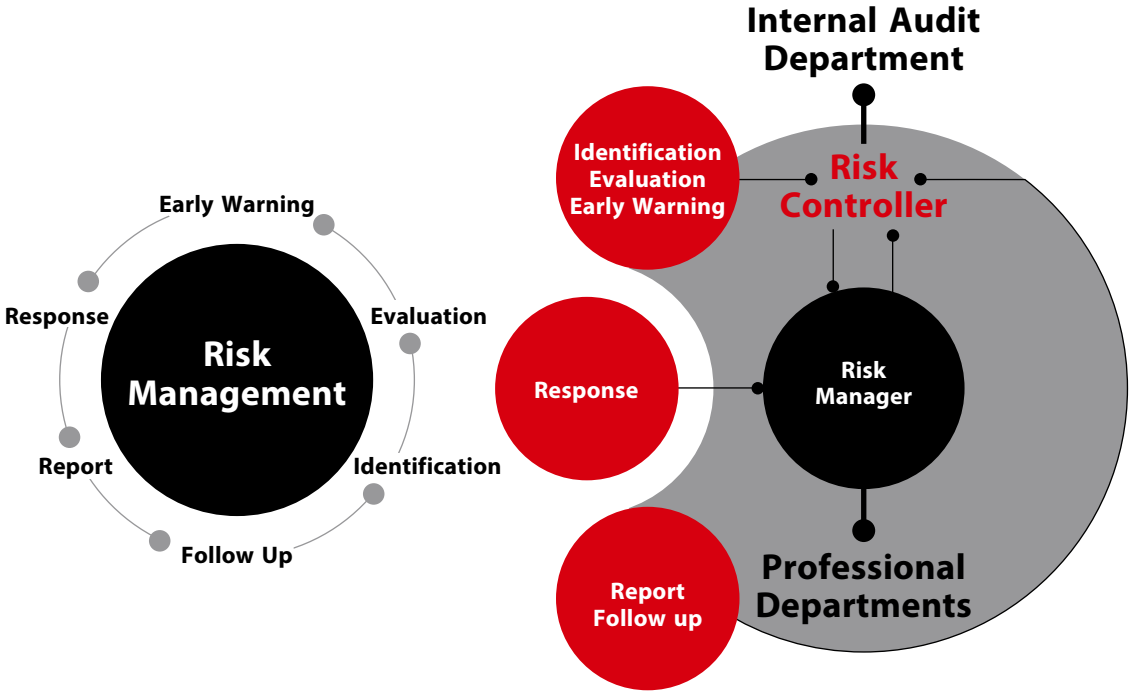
Early Warning
Evaluation
Identification
Follow Up
Report
Response
Risk Management

Internal Audit Department
Identification Evaluation Early Warning
Risk Controller
Response
Risk Manager
Report Follow up
Professional Departments